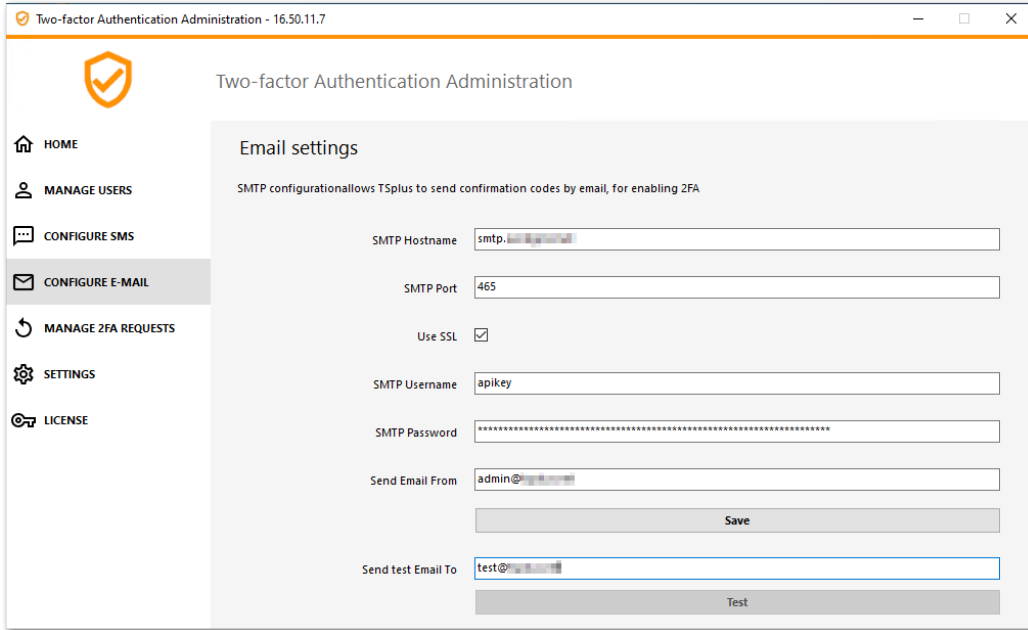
Two-factor Authentication Administration - 16.50.11.7

Two-factor Authentication Administration

HOME

MANAGE USERS

CONFIGURE SMS

CONFIGURE E-MAIL

MANAGE 2FA REQUESTS

SETTINGS

LICENSE

Email settings

SMTP configurationallows TSplus to send confirmation codes by email, for enabling 2FA

SMTP Hostname smtp.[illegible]

SMTP Port 465

Use SSL

SMTP Username apikey

SMTP Password ********************************************************************

Send Email From admin@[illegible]

Save

Send test Email To test@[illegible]

Test